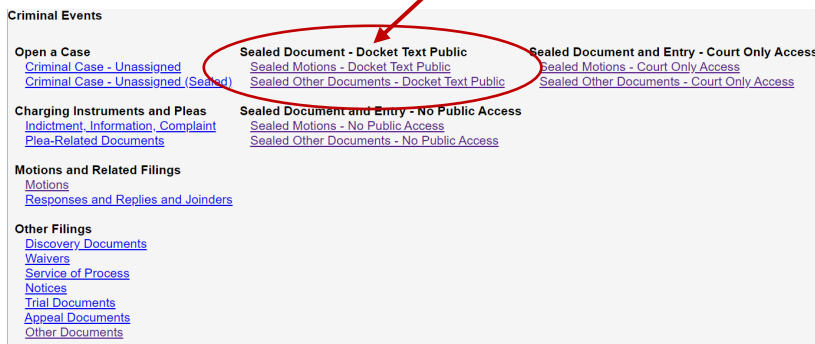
Criminal Events

Open a Case
Criminal Case - Unassigned
Criminal Case - Unassigned (Sealed)

Charging Instruments and Pleas
Indictment, Information, Complaint
Plea-Related Documents

Motions and Related Filings
Motions
Responses and Replies and Joinders

Other Filings
Discovery Documents
Waivers
Service of Process
Notices
Trial Documents
Appeal Documents
Other Documents

Sealed Document - Docket Text Public
Sealed Motions - Docket Text Public
Sealed Other Documents - Docket Text Public

Sealed Document and Entry - No Public Access
Sealed Motions - No Public Access
Sealed Other Documents - No Public Access

Sealed Document and Entry - Court Only Access
Sealed Motions - Court Only Access
Sealed Other Documents - Court Only Access